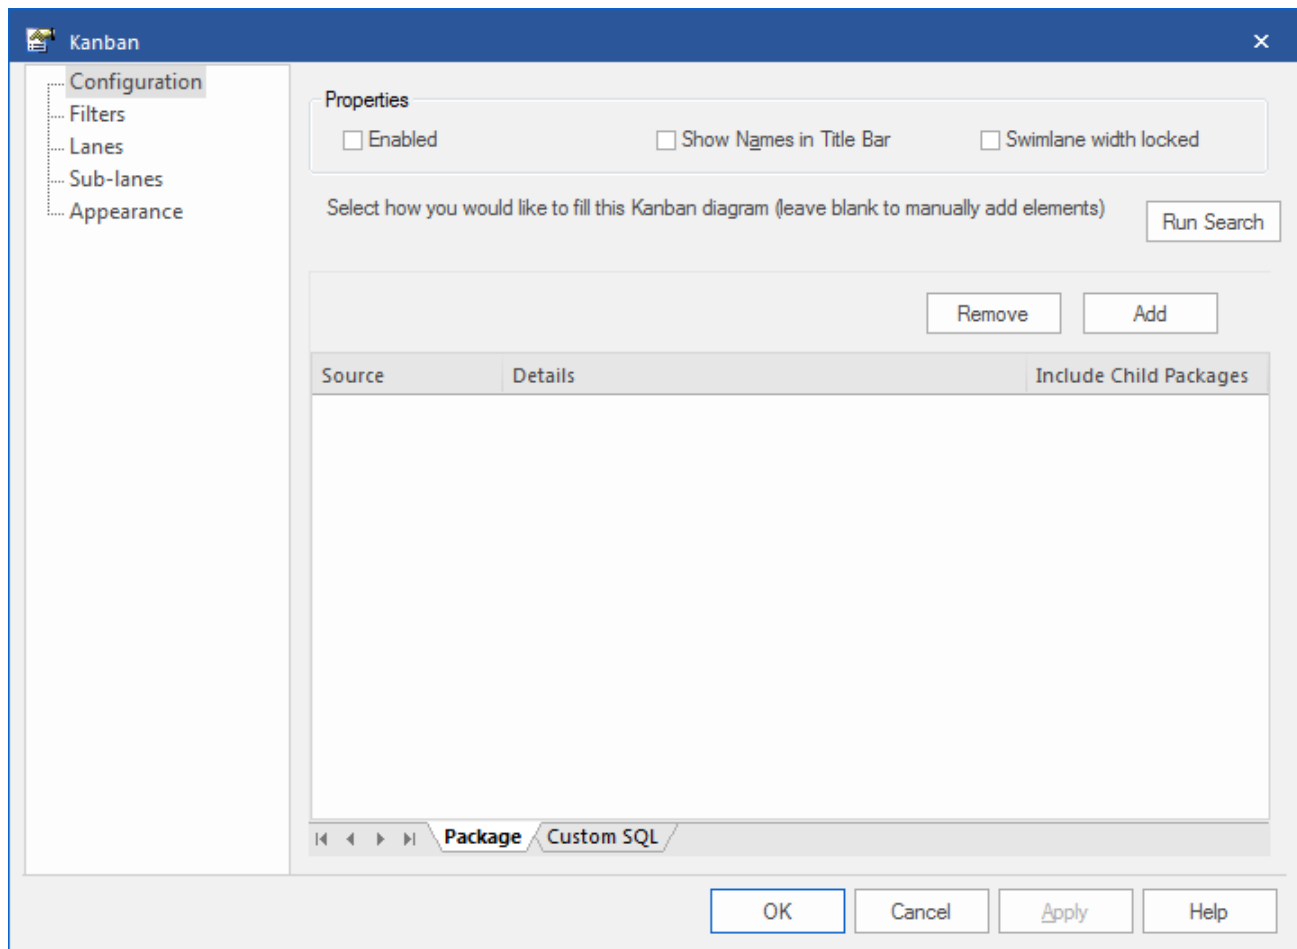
Kanban

Configuration
Filters
Lanes
Sub-lanes
Appearance

Properties
Enabled
Show Names in Title Bar
Swimlane width locked

Select how you would like to fill this Kanban diagram (leave blank to manually add elements)

Run Search

Remove
Add

| Source | Details | Include Child Packages |
|---|---|---|

Package
Custom SQL

OK
Cancel
Apply
Help